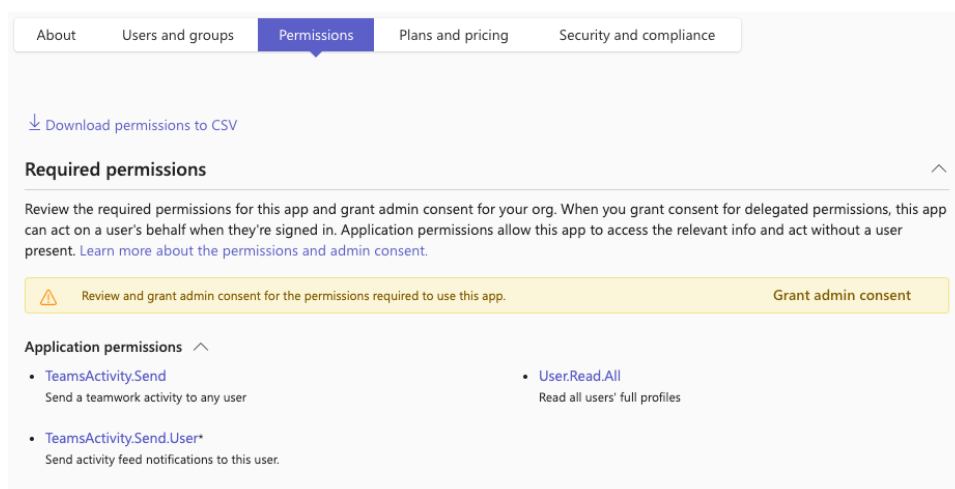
About | Users and groups | Permissions | Plans and pricing | Security and compliance

Download permissions to CSV

Required permissions

Review the required permissions for this app and grant admin consent for your org. When you grant consent for delegated permissions, this app can act on a user's behalf when they're signed in. Application permissions allow this app to access the relevant info and act without a user present. Learn more about the permissions and admin consent.

Review and grant admin consent for the permissions required to use this app.

Grant admin consent

Application permissions

- TeamsActivity.Send
Send a teamwork activity to any user

- TeamsActivity.Send.User*
Send activity feed notifications to this user.

- User.Read.All
Read all users' full profiles